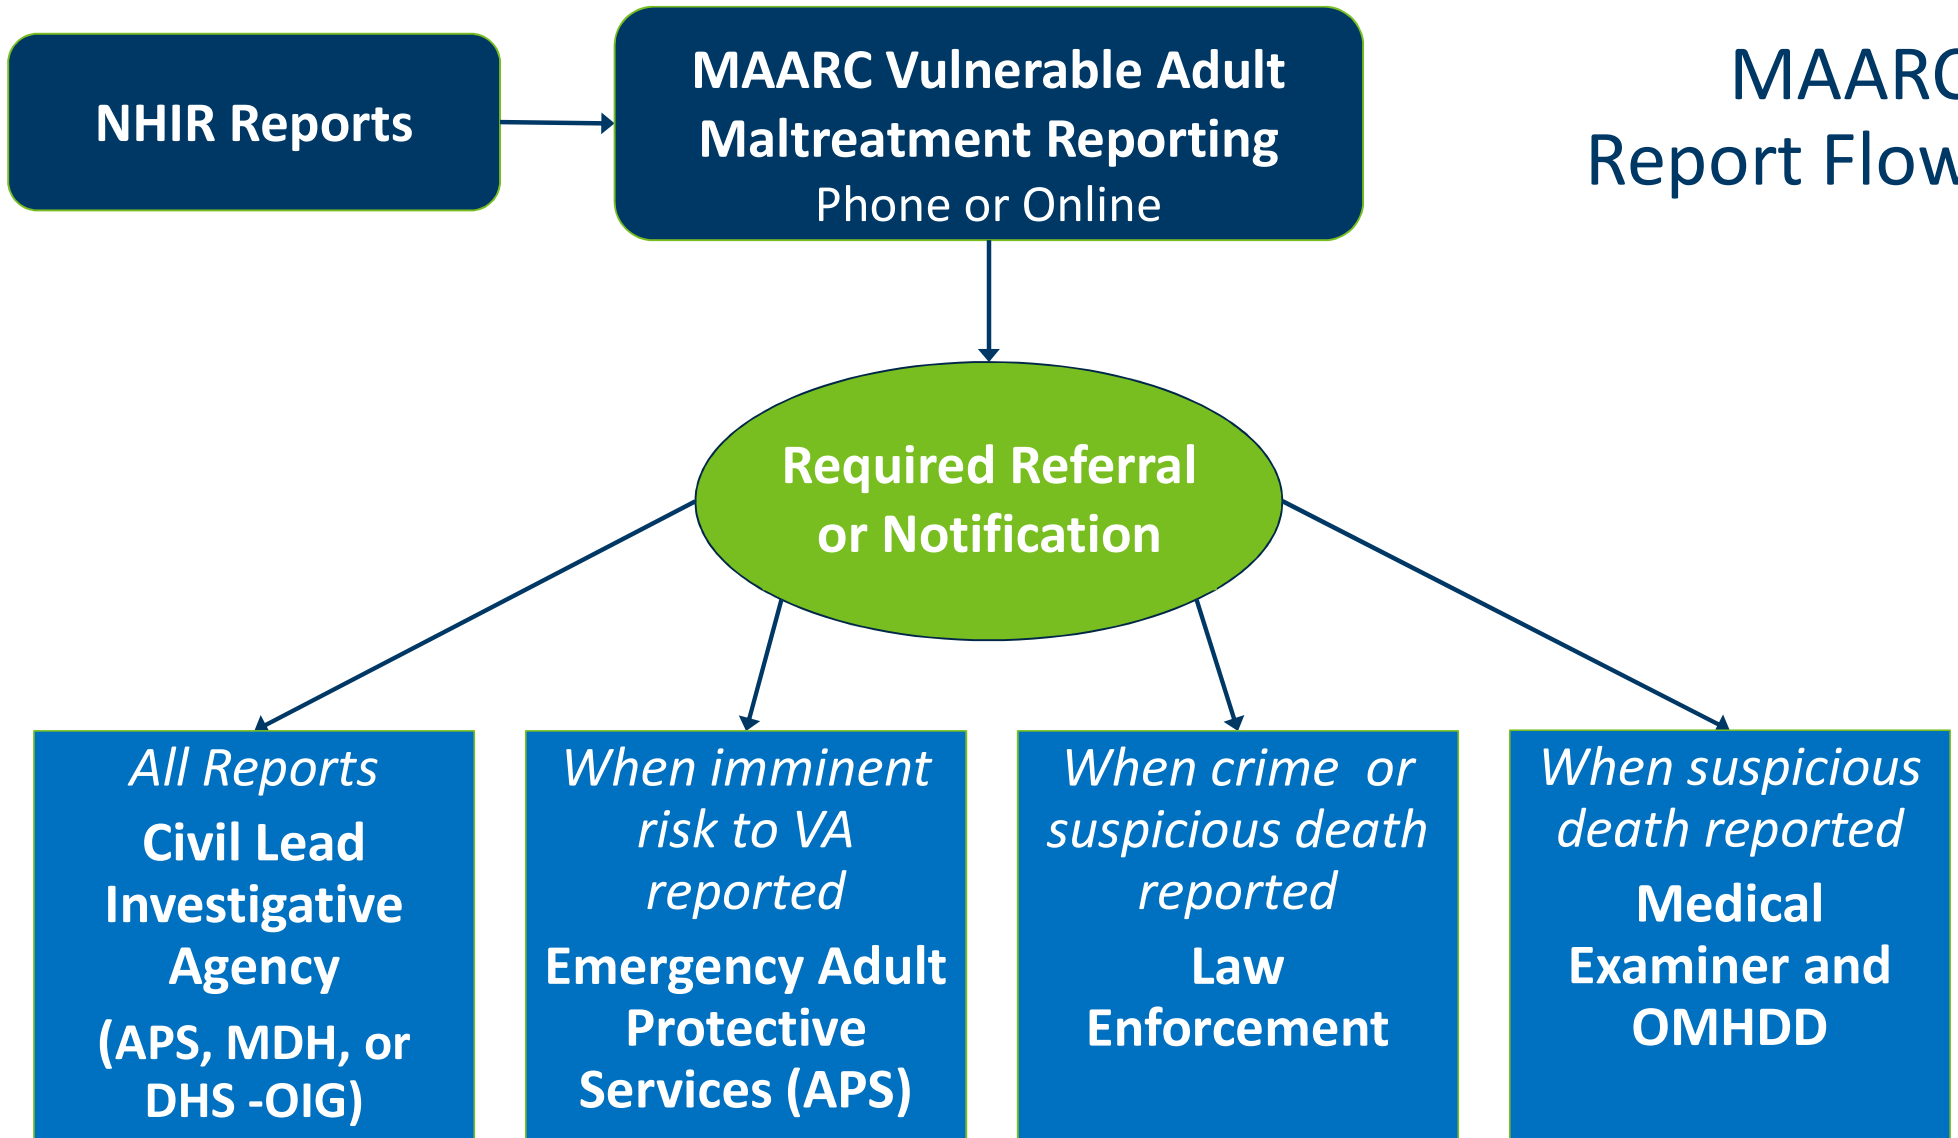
NHIR Reports

MAARC Vulnerable Adult Maltreatment Reporting
Phone or Online

MAAR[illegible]
Report Flow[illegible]

Required Referral or Notification

All Reports
Civil Lead Investigative Agency
(APS, MDH, or DHS -OIG)

When imminent risk to VA reported
Emergency Adult Protective Services (APS)

When crime or suspicious death reported
Law Enforcement

When suspicious death reported
Medical Examiner and OMHDD